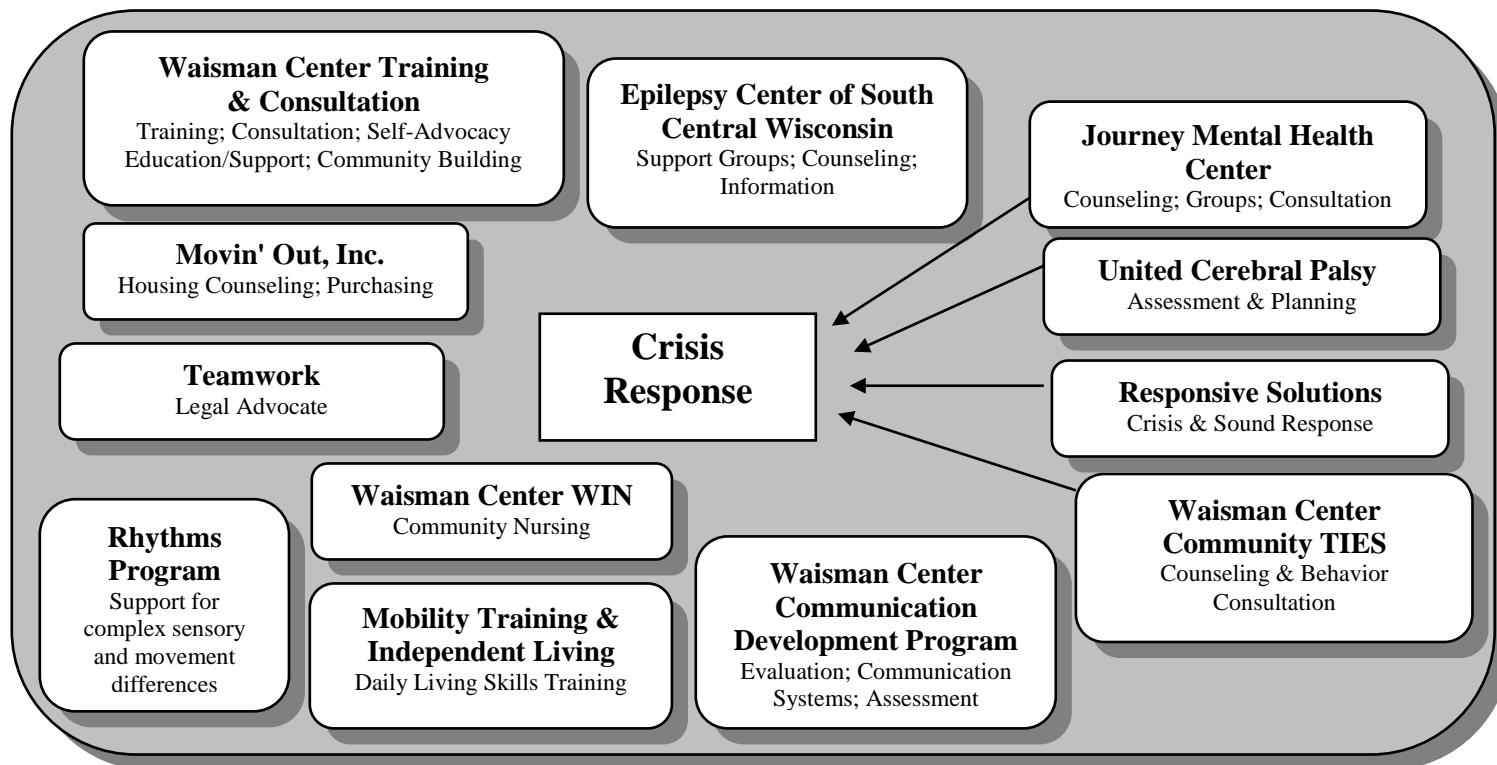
Waisman Center Training & Consultation
Training; Consultation; Self-Advocacy Education/Support; Community Building

Epilepsy Center of South Central Wisconsin
Support Groups; Counseling; Information

Journey Mental Health Center
Counseling; Groups; Consultation

Movin' Out, Inc.
Housing Counseling; Purchasing

United Cerebral Palsy
Assessment & Planning

Crisis Response

Teamwork
Legal Advocate

Responsive Solutions
Crisis & Sound Response

Waisman Center WIN
Community Nursing

Rhythms Program
Support for complex sensory and movement differences

Waisman Center Community TIES
Counseling & Behavior Consultation

Mobility Training & Independent Living
Daily Living Skills Training

Waisman Center Communication Development Program
Evaluation; Communication Systems; Assessment